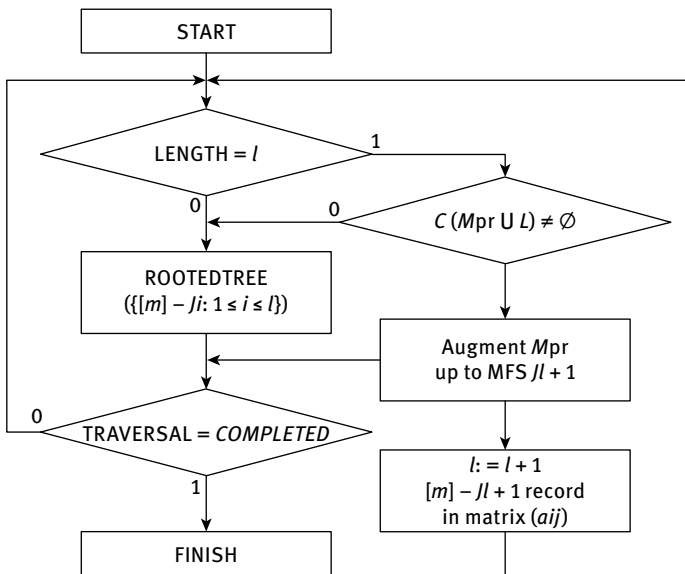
START

LENGTH = $l$

1

0

0

$C$ ($M$pr U $L$) ≠ ∅

ROOTEDTREE
({[$m$] – $Ji$: 1 ≤ $i$ ≤ $l$})

Augment $M$pr
up to MFS $Jl$ + 1

0

TRAVERSAL = $COMPLETED$

1

$l$: = $l$ + 1
[$m$] – $Jl$ + 1 record
in matrix ($aij$)

FINISH